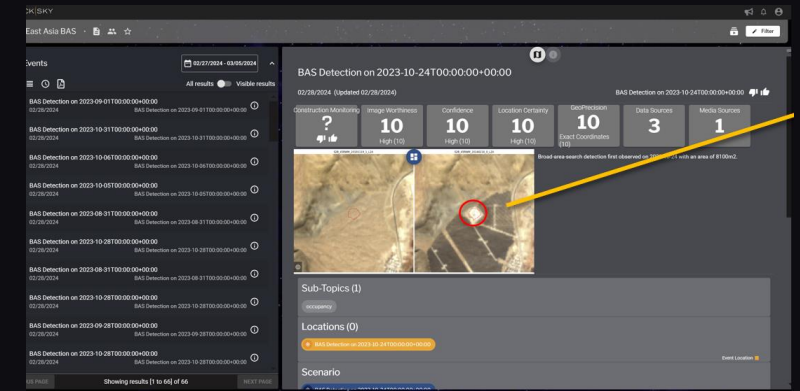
CK|SKY

East Asia BAS

Filter

Events

02/27/2024 - 03/05/2024

All results Visible results

BAS Detection on 2023-09-01T00:00:00+00:00
02/28/2024 BAS Detection on 2023-09-01T00:00:00+00:00

BAS Detection on 2023-10-31T00:00:00+00:00
02/28/2024 BAS Detection on 2023-10-31T00:00:00+00:00

BAS Detection on 2023-10-06T00:00:00+00:00
02/28/2024 BAS Detection on 2023-10-06T00:00:00+00:00

BAS Detection on 2023-10-05T00:00:00+00:00
02/28/2024 BAS Detection on 2023-10-05T00:00:00+00:00

BAS Detection on 2023-08-31T00:00:00+00:00
02/28/2024 BAS Detection on 2023-08-31T00:00:00+00:00

BAS Detection on 2023-10-28T00:00:00+00:00
02/28/2024 BAS Detection on 2023-10-28T00:00:00+00:00

BAS Detection on 2023-08-31T00:00:00+00:00
02/28/2024 BAS Detection on 2023-08-31T00:00:00+00:00

BAS Detection on 2023-10-28T00:00:00+00:00
02/28/2024 BAS Detection on 2023-10-28T00:00:00+00:00

BAS Detection on 2023-10-28T00:00:00+00:00
02/28/2024 BAS Detection on 2023-10-28T00:00:00+00:00

BAS Detection on 2023-09-28T00:00:00+00:00
02/28/2024 BAS Detection on 2023-09-28T00:00:00+00:00

BAS Detection on 2023-09-28T00:00:00+00:00
02/28/2024 BAS Detection on 2023-09-28T00:00:00+00:00

US PAGE Showing results [1 to 66] of 66 NEXT PAGE

BAS Detection on 2023-10-24T00:00:00+00:00

02/28/2024 (Updated 02/28/2024) BAS Detection on 2023-10-24T00:00:00+00:00

| Construction Monitoring | Image Worthiness | Confidence | Location Certainty | GeoPrecision | Data Sources | Media Sources |
|---|---|---|---|---|---|---|
| ? | 10 High (10) | 10 High (10) | 10 High (10) | 10 Exact Coordinates (10) | 3 | 1 |

Broad-area-search detection first observed on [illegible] with an area of 8100m2.

Sub-Topics (1)

occupancy

Locations (0)

BAS Detection on 2023-10-24T00:00:00+00:00

Event Location

Scenario